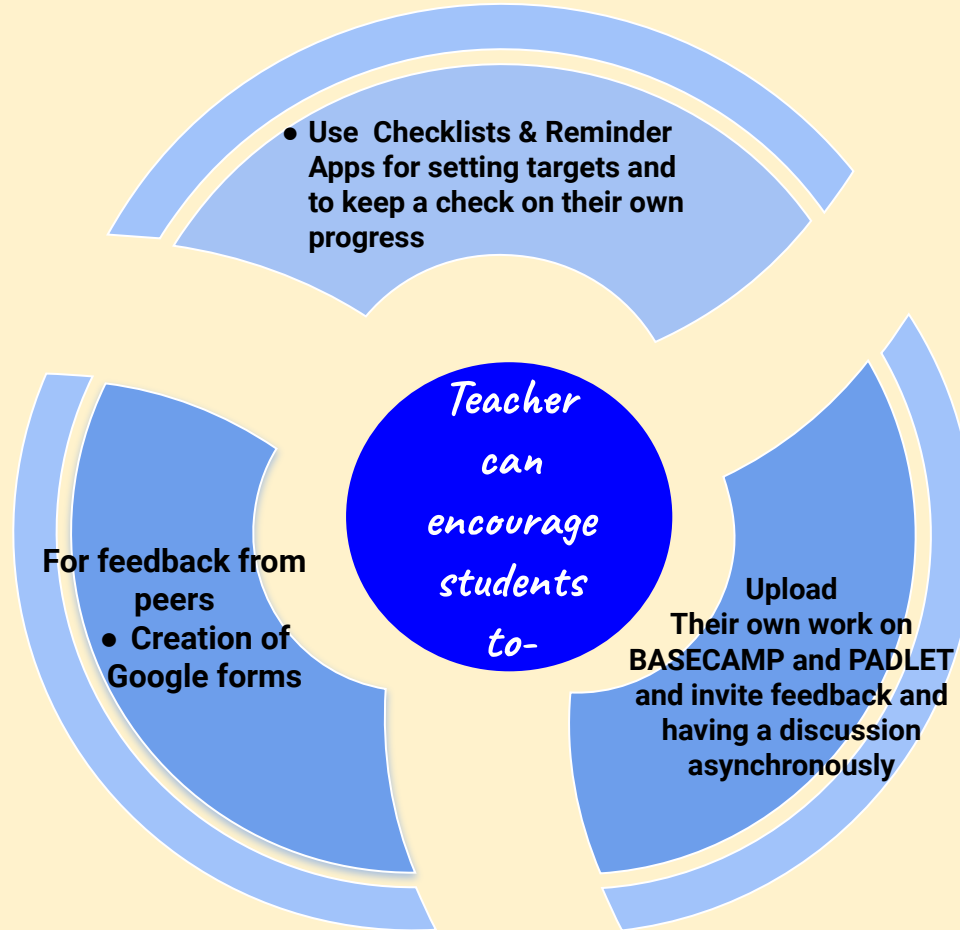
● Use Checklists & Reminder Apps for setting targets and to keep a check on their own progress

Teacher can encourage students to-

For feedback from peers
● Creation of Google forms

Upload
Their own work on BASECAMP and PADLET and invite feedback and having a discussion asynchronously